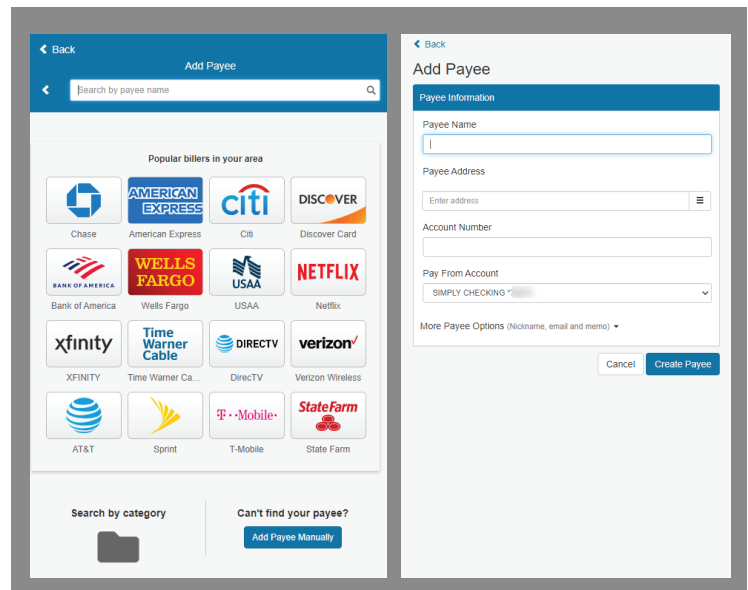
Back
Add Payee
Search by payee name

Popular billers in your area

CHASE
Chase
AMERICAN EXPRESS
American Express
citi
Citi
DISCOVER
Discover Card
BANK OF AMERICA
Bank of America
WELLS FARGO
Wells Fargo
USAA
USAA
NETFLIX
Netflix
xfinity
XFINITY
Time Warner Cable
Time Warner Ca...
DIRECTV
DirecTV
verizon
Verizon Wireless
AT&T
Sprint
Sprint
T-Mobile
T-Mobile
StateFarm
State Farm

Search by category

Can't find your payee?
Add Payee Manually

Back
Add Payee
Payee Information
Payee Name
Payee Address
Enter address
Account Number
Pay From Account
SIMPLY CHECKING *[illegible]
More Payee Options (Nickname, email and memo)
Cancel
Create Payee